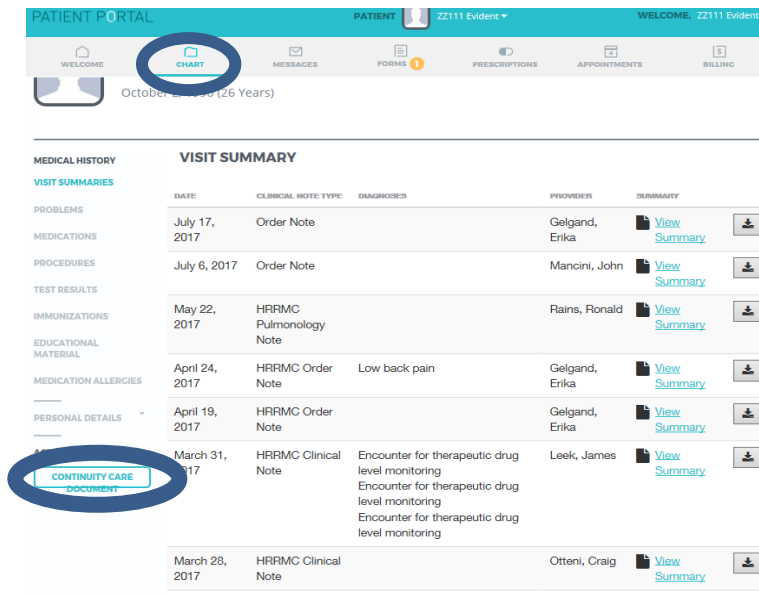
PATIENT PORTAL

PATIENT ZZ111 Evident ▾

WELCOME, ZZ111 Evident

WELCOME CHART MESSAGES FORMS 1 PRESCRIPTIONS APPOINTMENTS BILLING

October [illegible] (26 Years)

MEDICAL HISTORY
VISIT SUMMARIES
PROBLEMS
MEDICATIONS
PROCEDURES
TEST RESULTS
IMMUNIZATIONS
EDUCATIONAL MATERIAL
MEDICATION ALLERGIES
PERSONAL DETAILS

CONTINUITY CARE DOCUMENT

VISIT SUMMARY

| DATE | CLINICAL NOTE TYPE | DIAGNOSES | PROVIDER | SUMMARY |
|---|---|---|---|---|
| July 17, 2017 | Order Note | | Gelgand, Erika | View Summary |
| July 6, 2017 | Order Note | | Mancini, John | View Summary |
| May 22, 2017 | HRRMC Pulmonology Note | | Rains, Ronald | View Summary |
| April 24, 2017 | HRRMC Order Note | Low back pain | Gelgand, Erika | View Summary |
| April 19, 2017 | HRRMC Order Note | | Gelgand, Erika | View Summary |
| March 31, 2017 | HRRMC Clinical Note | Encounter for therapeutic drug level monitoring Encounter for therapeutic drug level monitoring Encounter for therapeutic drug level monitoring | Leek, James | View Summary |
| March 28, 2017 | HRRMC Clinical Note | | Otteni, Craig | View Summary |